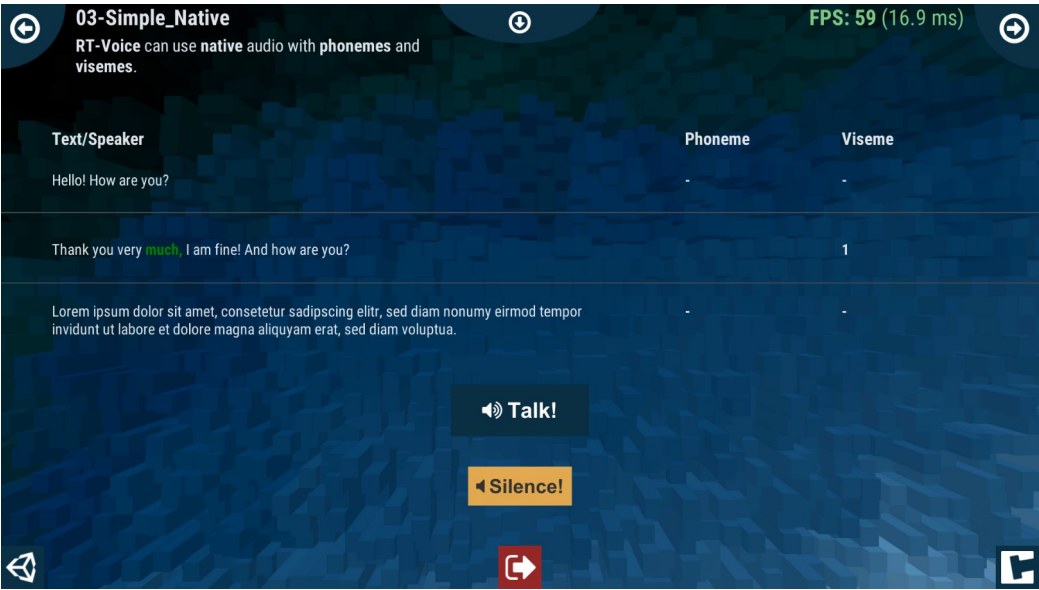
03-Simple_Native

RT-Voice can use native audio with phonemes and visemes.

FPS: 59 (16.9 ms)

| Text/Speaker | Phoneme | Viseme |
|---|---|---|
| Hello! How are you? | - | - |
| Thank you very much, I am fine! And how are you? | | 1 |
| Lorem ipsum dolor sit amet, consetetur sadipscing elitr, sed diam nonumy eirmod tempor invidunt ut labore et dolore magna aliquyam erat, sed diam voluptua. | - | - |

Talk!

Silence!